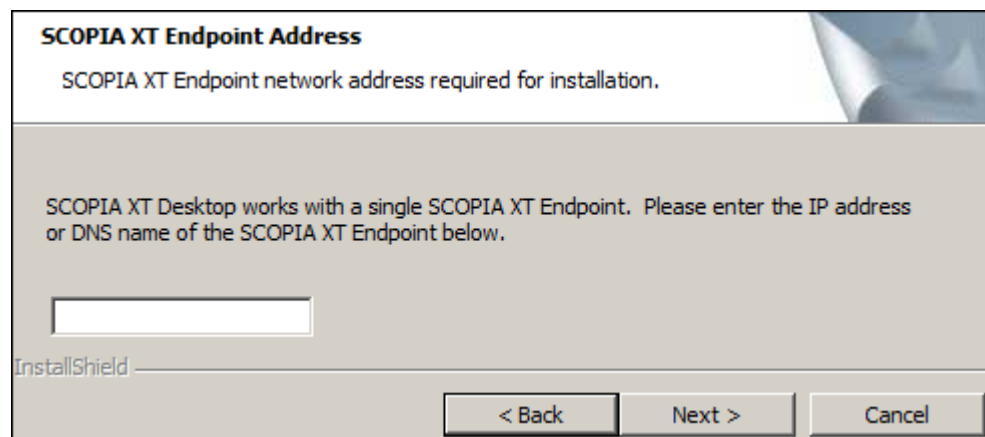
SCOPIA XT Endpoint Address

SCOPIA XT Endpoint network address required for installation.

SCOPIA XT Desktop works with a single SCOPIA XT Endpoint. Please enter the IP address or DNS name of the SCOPIA XT Endpoint below.

InstallShield

< Back

Next >

Cancel